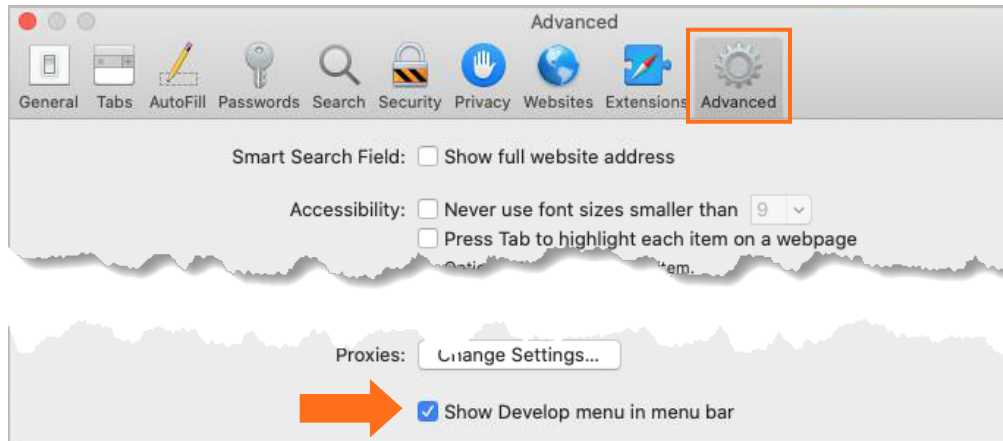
Advanced

General Tabs AutoFill Passwords Search Security Privacy Websites Extensions Advanced

Smart Search Field: Show full website address

Accessibility: Never use font sizes smaller than 9

Press Tab to highlight each item on a webpage

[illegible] item.

Proxies: Change Settings...

Show Develop menu in menu bar